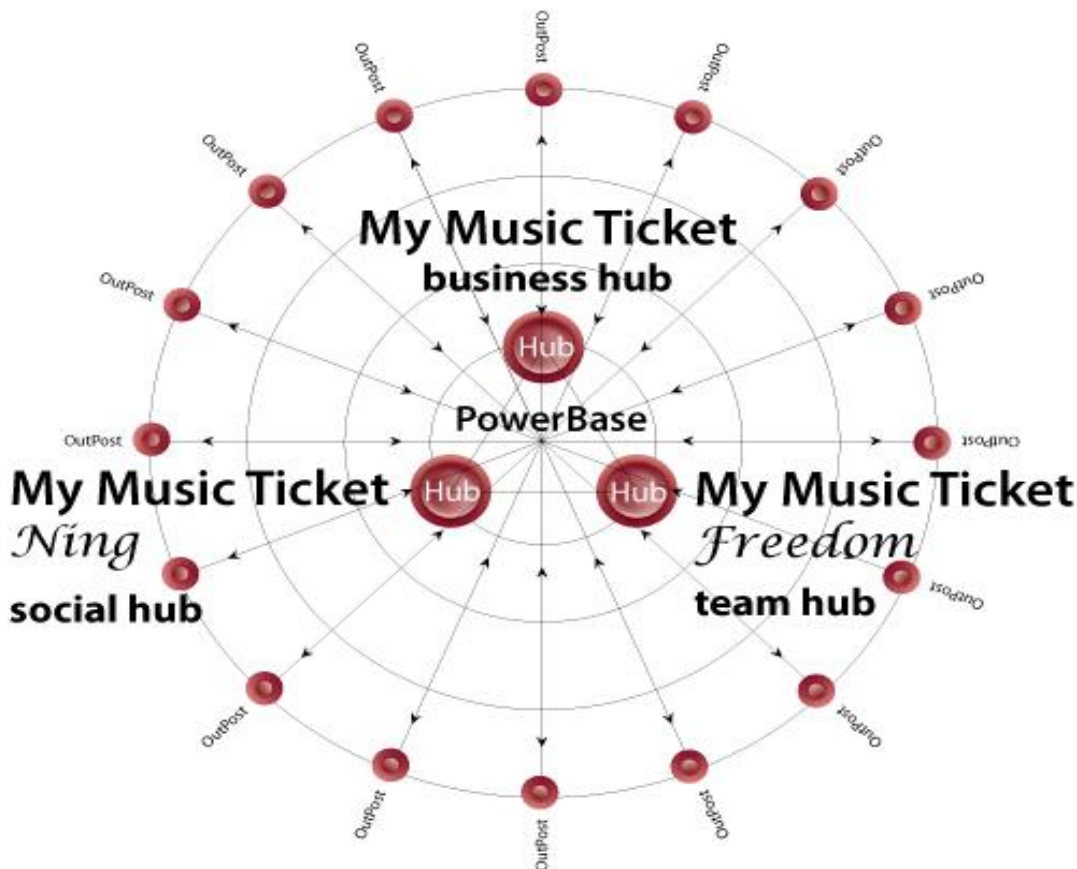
OutPost

OutPost

OutPost

OutPost

OutPost

OutPost

OutPost

OutPost

OutPost

My Music Ticket
business hub

Hub

PowerBase

My Music Ticket
Ning
social hub

Hub

Hub

My Music Ticket
Freedom
team hub

OutPost

OutPost

OutPost

OutPost

OutPost

OutPost

OutPost